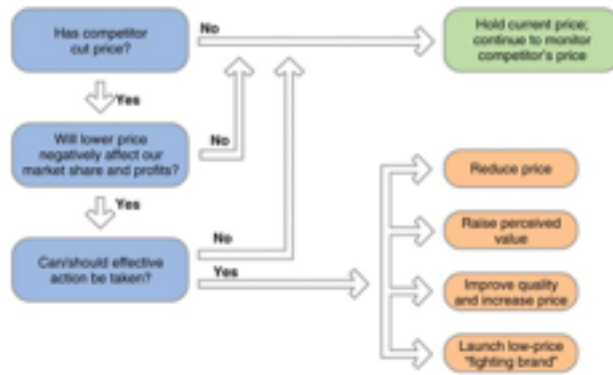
Has competitor cut price?

No

Hold current price; continue to monitor competitor's price

Yes

Will lower price negatively affect our market share and profits?

No

Yes

Reduce price

Raise perceived value

Can/should effective action be taken?

No

Yes

Improve quality and increase price

Launch low-price "fighting brand"